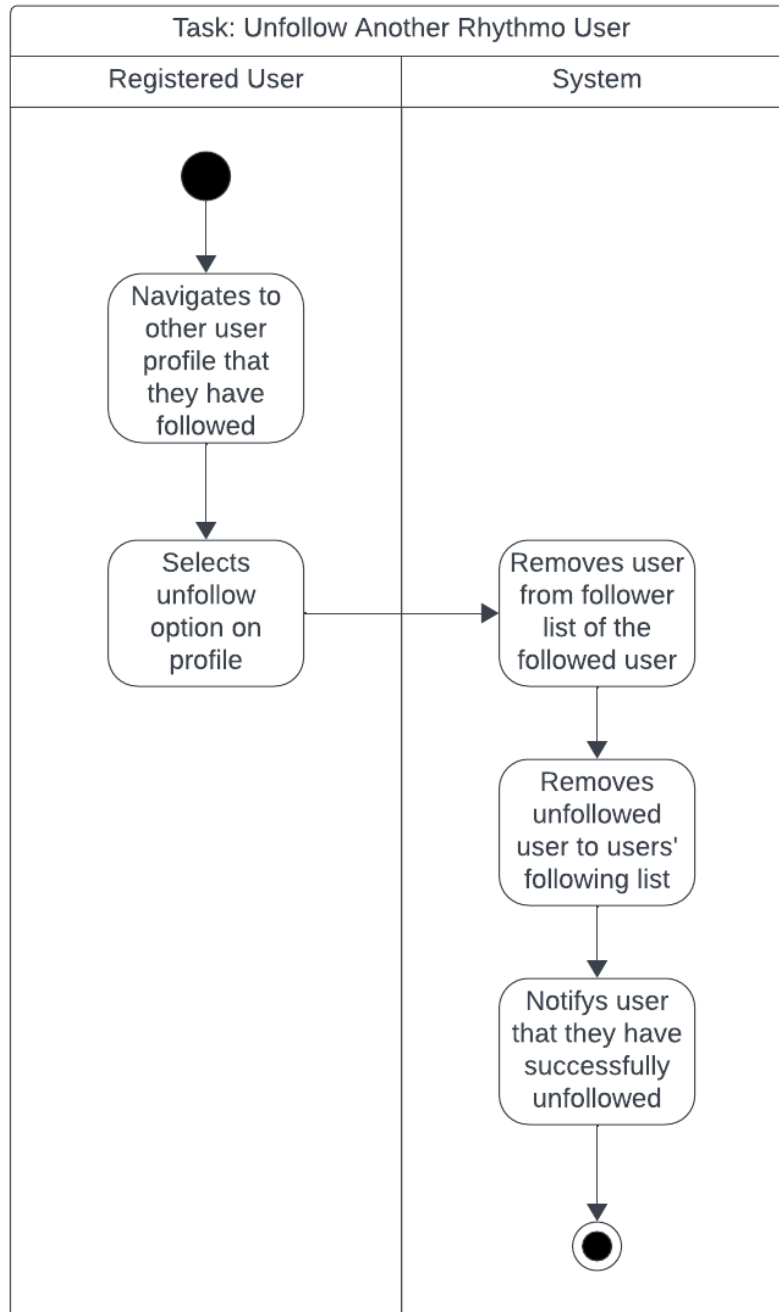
Task: Unfollow Another Rhythmo User

Registered User

System

Navigates to other user profile that they have followed

Selects unfollow option on profile

Removes user from follower list of the followed user

Removes unfollowed user to users' following list

Notifys user that they have successfully unfollowed